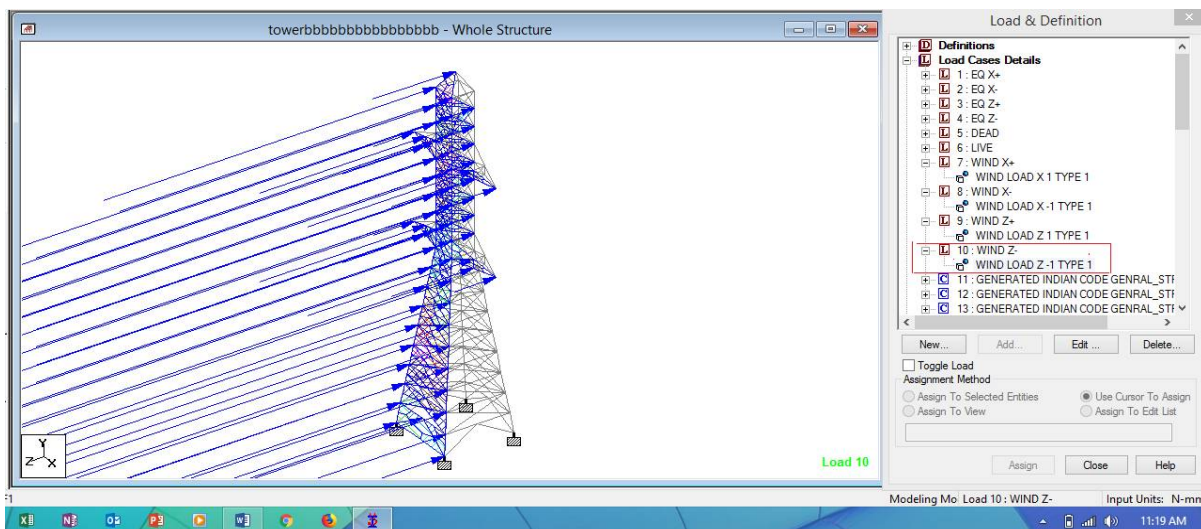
towerbbbbbbbbbbbbbbbb - Whole Structure

Y
Z X

Load 10

Load & Definition

Definitions
Load Cases Details
1 : EQ X+
2 : EQ X-
3 : EQ Z+
4 : EQ Z-
5 : DEAD
6 : LIVE
7 : WIND X+
WIND LOAD X 1 TYPE 1
8 : WIND X-
WIND LOAD X -1 TYPE 1
9 : WIND Z+
WIND LOAD Z 1 TYPE 1
10 : WIND Z-
WIND LOAD Z -1 TYPE 1
11 : GENERATED INDIAN CODE GENRAL_STI
12 : GENERATED INDIAN CODE GENRAL_STI
13 : GENERATED INDIAN CODE GENRAL_STI

New... Add... Edit ... Delete...

Toggle Load
Assignment Method
Assign To Selected Entities
Use Cursor To Assign
Assign To View
Assign To Edit List

Assign Close Help

Modeling Mo Load 10 : WIND Z- Input Units: N-mn

11:19 AM